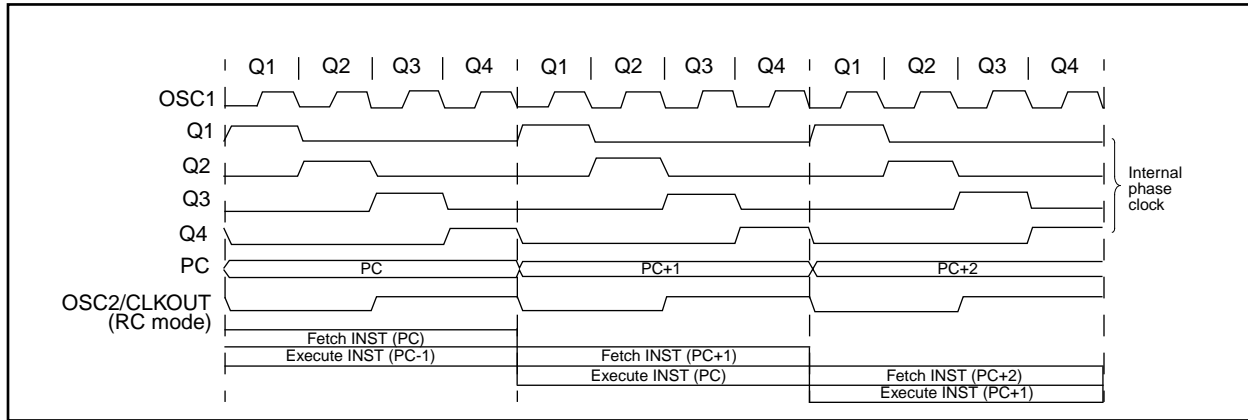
Q1 | Q2 | Q3 | Q4 | Q1 | Q2 | Q3 | Q4 | Q1 | Q2 | Q3 | Q4

OSC1

Q1

Q2

Q3

Q4

PC

OSC2/CLKOUT (RC mode)

Internal phase clock

PC

PC+1

PC+2

Fetch INST (PC)

Execute INST (PC-1)

Fetch INST (PC+1)

Execute INST (PC)

Fetch INST (PC+2)

Execute INST (PC+1)